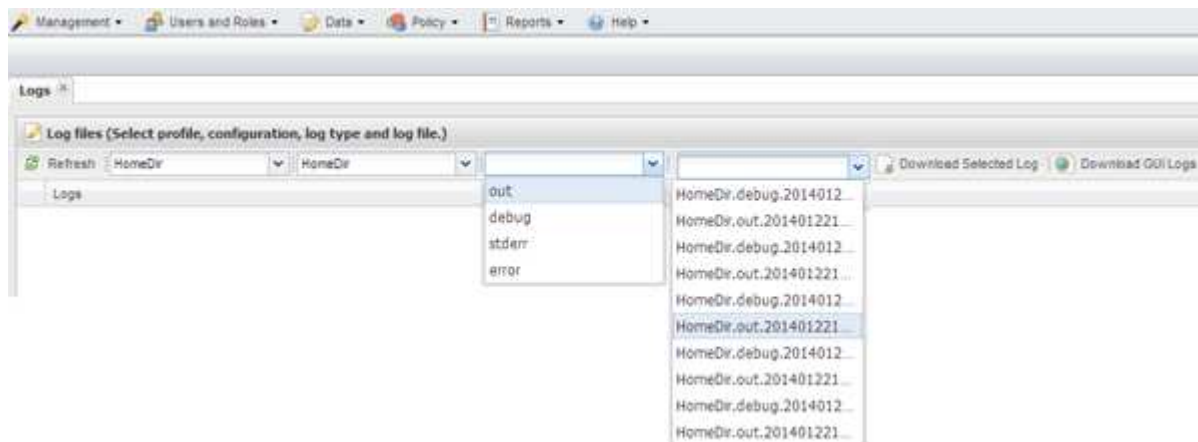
Management ▾ Users and Roles ▾ Data ▾ Policy ▾ Reports ▾ Help ▾

Logs ✕

Log files (Select profile, configuration, log type and log file.)

Refresh HomeDir HomeDir Download Selected Log Download GUI Logs

Logs

out
debug
stderr
error

HomeDir.debug.2014012...
HomeDir.out.201401221...
HomeDir.debug.2014012...
HomeDir.out.201401221...
HomeDir.debug.2014012...
HomeDir.out.201401221...
HomeDir.debug.2014012...
HomeDir.out.201401221...
HomeDir.debug.2014012...
HomeDir.out.201401221...